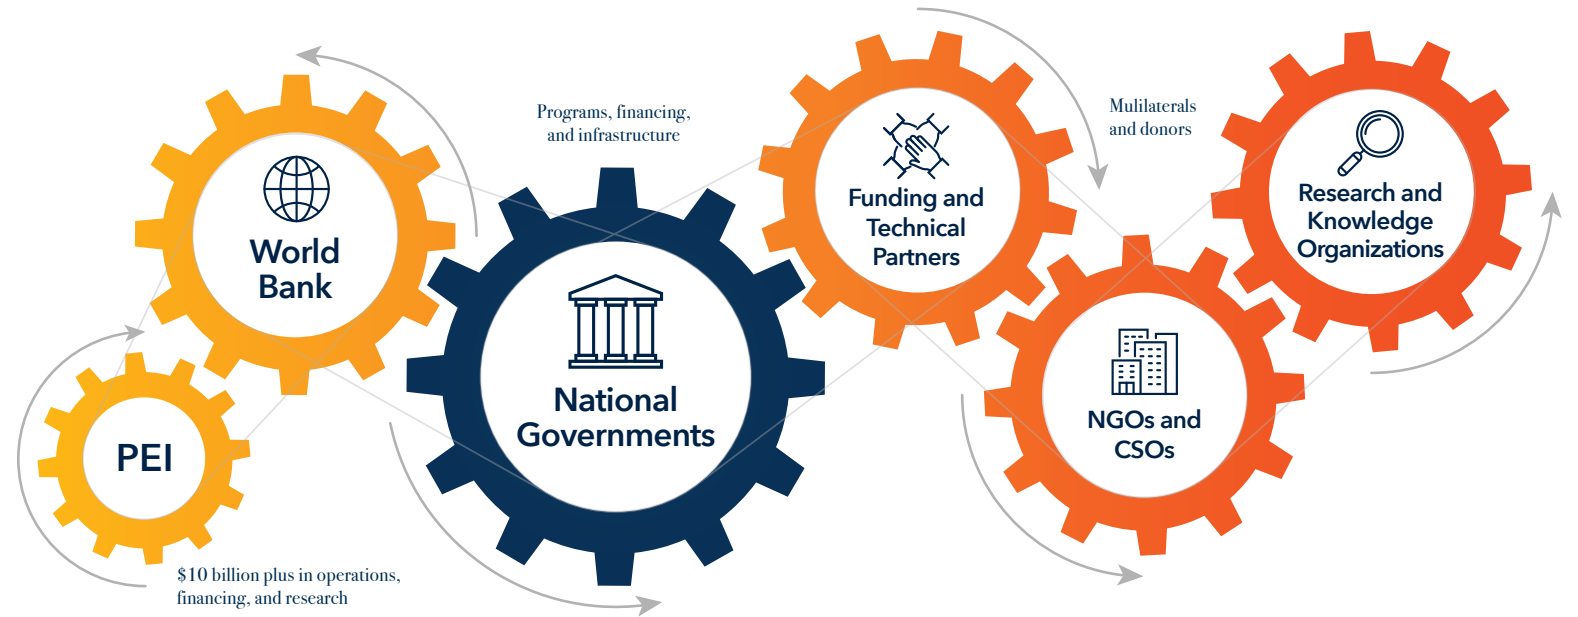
Programs, financing, and infrastructure

Mulilaterals and donors

World Bank

National Governments

Funding and Technical Partners

Research and Knowledge Organizations

NGOs and CSOs

PEI

$10 billion plus in operations, financing, and research